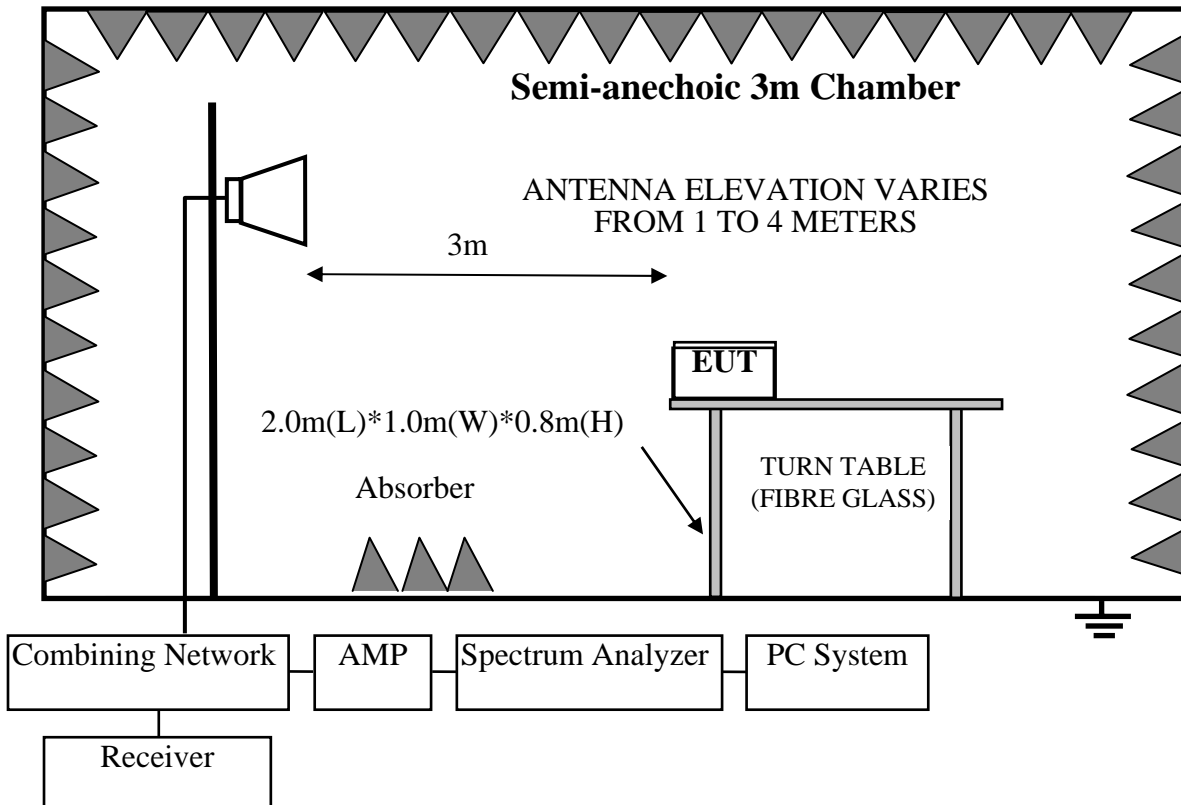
Semi-anechoic 3m Chamber

ANTENNA ELEVATION VARIES FROM 1 TO 4 METERS

3m

EUT

2.0m(L)*1.0m(W)*0.8m(H)

TURN TABLE (FIBRE GLASS)

Absorber

Combining Network

AMP

Spectrum Analyzer

PC System

Receiver